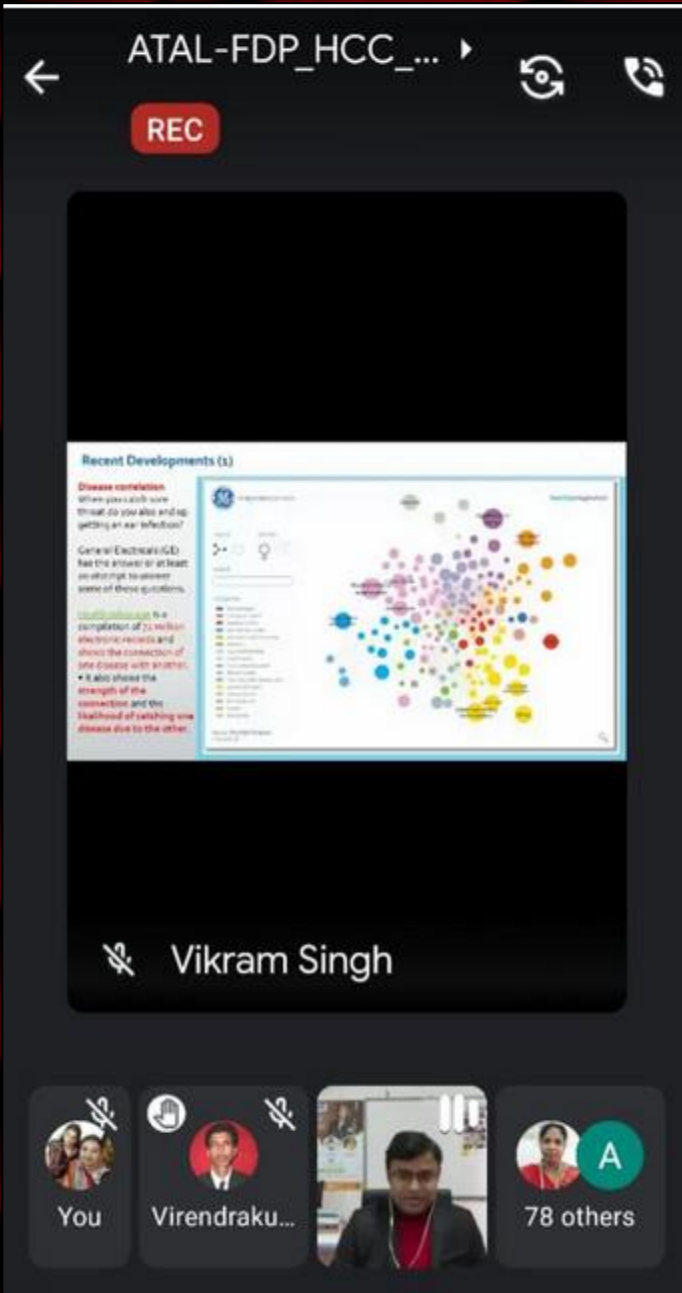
ATAL-FDP_HCC_...

REC

Recent Developments (1)

Disease correlation
When you catch sore throat do you also end up getting an ear infection?

General Electricals (GE) has the answer or at least an attempt to answer some of these questions.

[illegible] is a compilation of 72 million electronic records and shows the connection of one disease with another.
• It also shows the strength of the connection and the likelihood of catching one disease due to the other.

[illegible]

Vikram Singh

You

Virendraku...

A

78 others